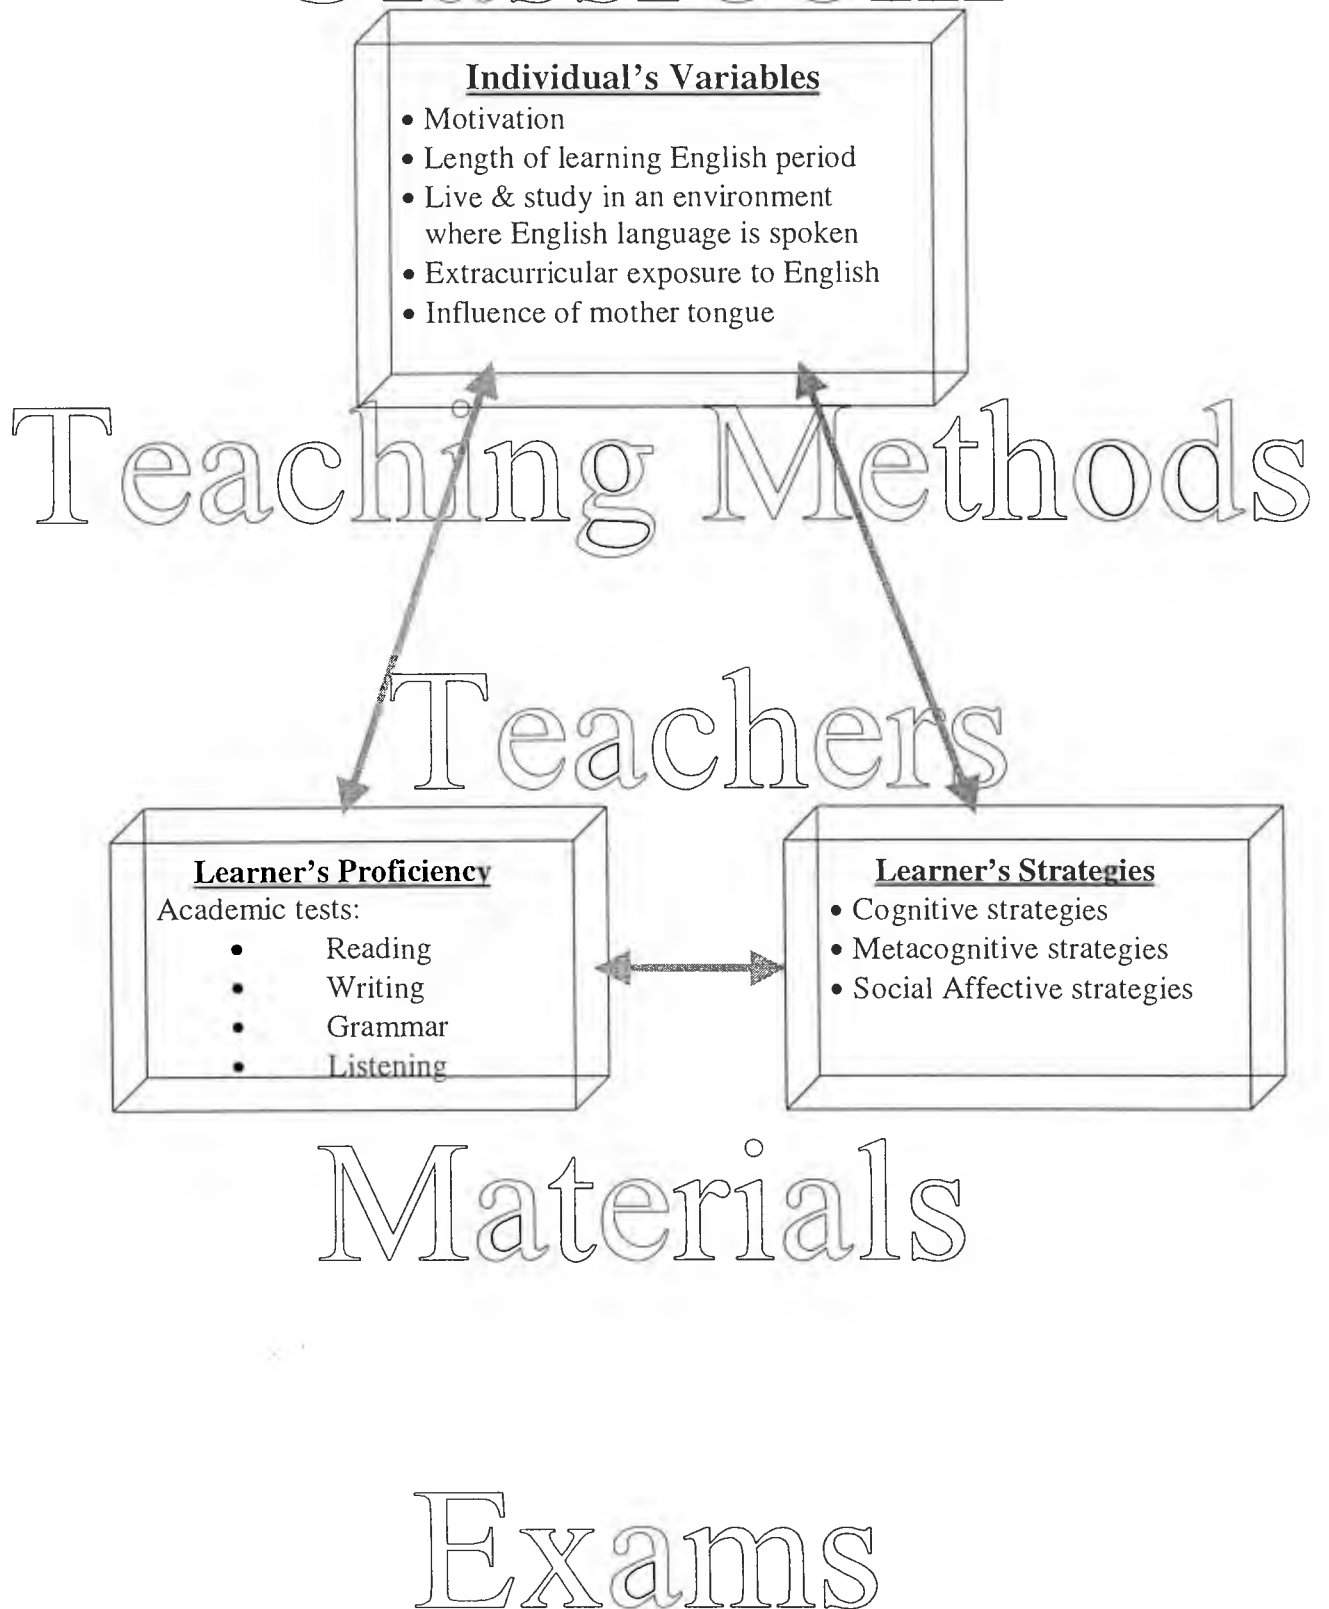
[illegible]

**Individual's Variables**
• Motivation
• Length of learning English period
• Live & study in an environment where English language is spoken
• Extracurricular exposure to English
• Influence of mother tongue

Teaching Methods

Teachers

**Learner's Proficiency**
Academic tests:
• Reading
• Writing
• Grammar
• Listening

**Learner's Strategies**
• Cognitive strategies
• Metacognitive strategies
• Social Affective strategies

Materials

Exams